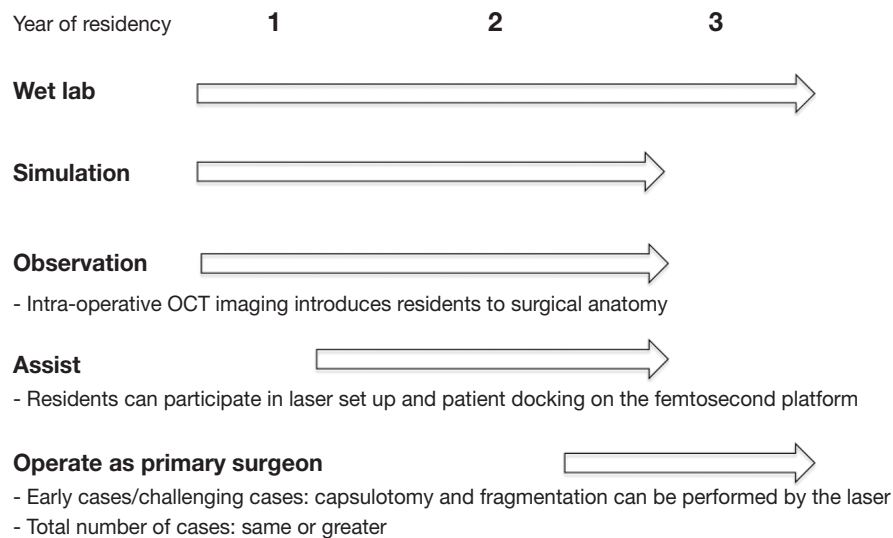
Year of residency 1 2 3

Wet lab

Simulation

Observation

- Intra-operative OCT imaging introduces residents to surgical anatomy

Assist

- Residents can participate in laser set up and patient docking on the femtosecond platform

Operate as primary surgeon

- Early cases/challenging cases: capsulotomy and fragmentation can be performed by the laser
- Total number of cases: same or greater